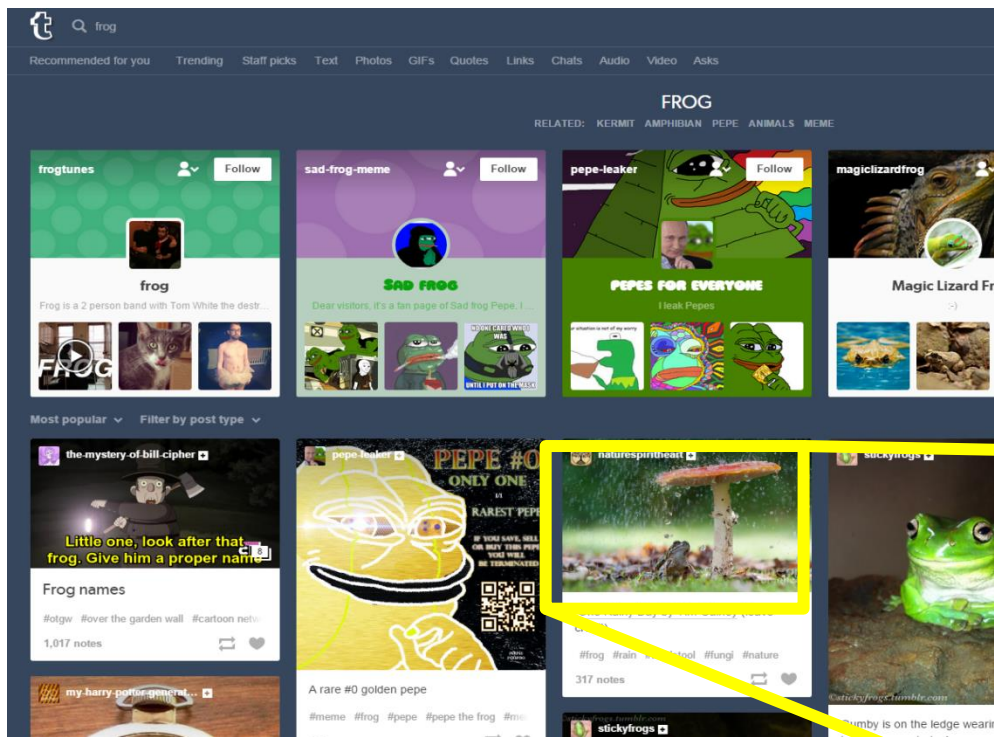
t frog

Recommended for you Trending Staff picks Text Photos GIFs Quotes Links Chats Audio Video Asks

FROG

RELATED: KERMIT AMPHIBIAN PEPE ANIMALS MEME

frogtunes Follow

frog

Frog is a 2 person band with Tom White the destr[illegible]

FROG

sad-frog-meme Follow

Sad frog

Dear visitors, it's a fan page of Sad frog Pepe. I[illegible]

NO ONE CARED WHO I WAS

UNTIL I PUT ON THE MASK

pepe-leaker Follow

PEPES FOR EVERYONE

I leak Pepes

magiclizardfrog

Magic Lizard Fr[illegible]

:-)

Most popular Filter by post type

the-mystery-of-bill-cipher

Little one, look after that frog. Give him a proper name

8

Frog names

#otgw #over the garden wall #cartoon netw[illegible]

1,017 notes

pepe-leaker

PEPE #0

ONLY ONE

1/1

RAREST PEPE

IF YOU SAVE, SELL OR BUY THIS PEPE YOU WILL BE TERMINATED

A rare #0 golden pepe

#meme #frog #pepe #pepe the frog #me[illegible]

naturespiritheart

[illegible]

#frog #rain #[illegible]stool #fungi #nature

317 notes

stickyfrogs

©stickyfrogs.tumblr.com

Bumby is on the ledge wearin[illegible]

my-harry-potter-generat...

stickyfrogs.tumblr.com

stickyfrogs